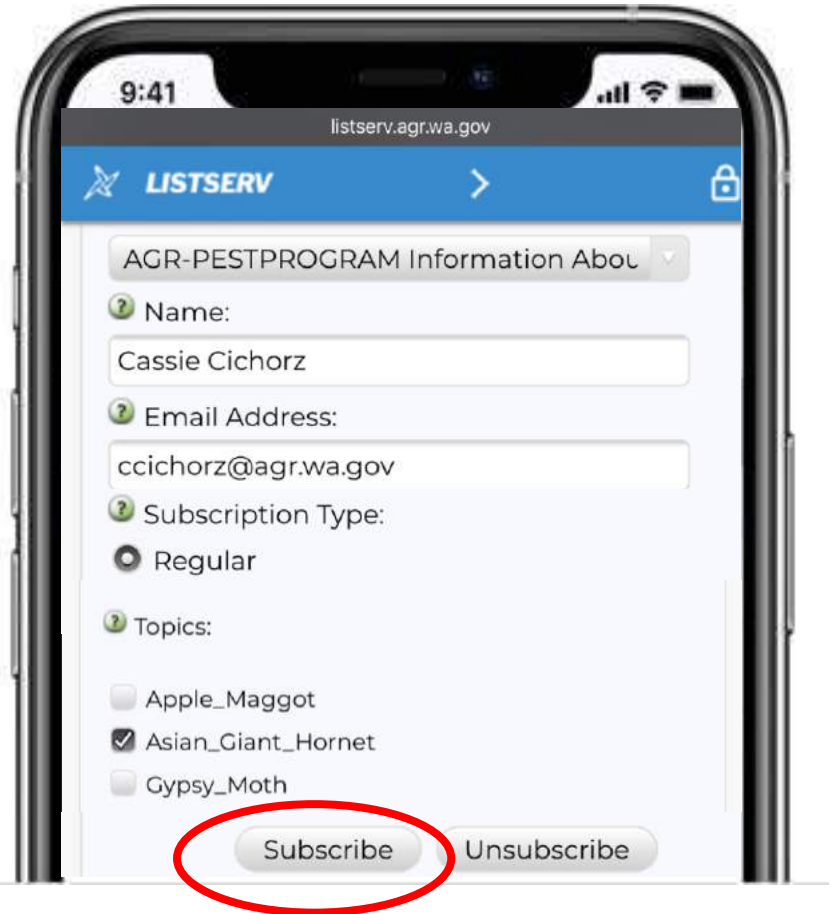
9:41

listserv.agr.wa.gov

LISTSERV

AGR-PESTPROGRAM Information Abou

Name:

Cassie Cichorz

Email Address:

ccichorz@agr.wa.gov

Subscription Type:

Regular

Topics:

Apple_Maggot

Asian_Giant_Hornet

Gypsy_Moth

Subscribe

Unsubscribe